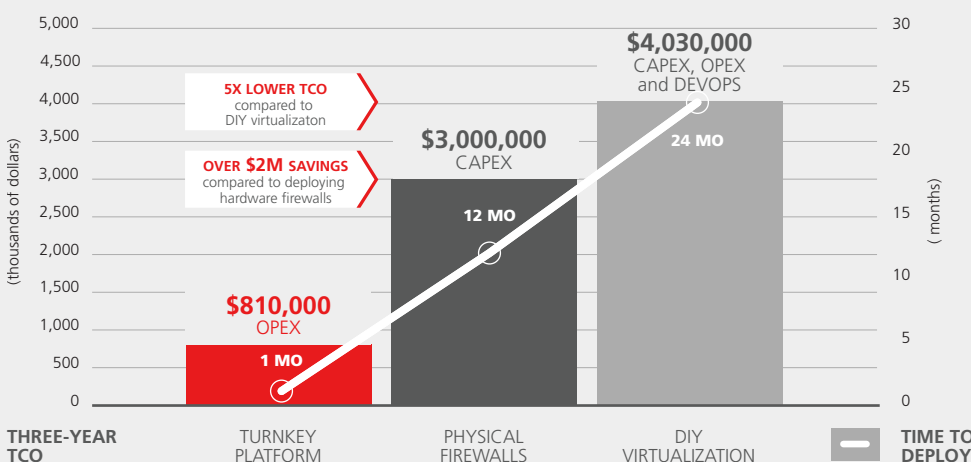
5,000
4,500
4,000
3,500
3,000
2,500
2,000
1,500
1,000
500
0

(thousands of dollars)

30
25
20
15
10
5
0

( months)

5X LOWER TCO
compared to
DIY virtualizaton

OVER $2M SAVINGS
compared to deploying
hardware firewalls

$810,000
OPEX

1 MO

$3,000,000
CAPEX

12 MO

$4,030,000
CAPEX, OPEX
and DEVOPS

24 MO

THREE-YEAR TCO

TURNKEY PLATFORM

PHYSICAL FIREWALLS

DIY VIRTUALIZATION

TIME TO DEPLOY